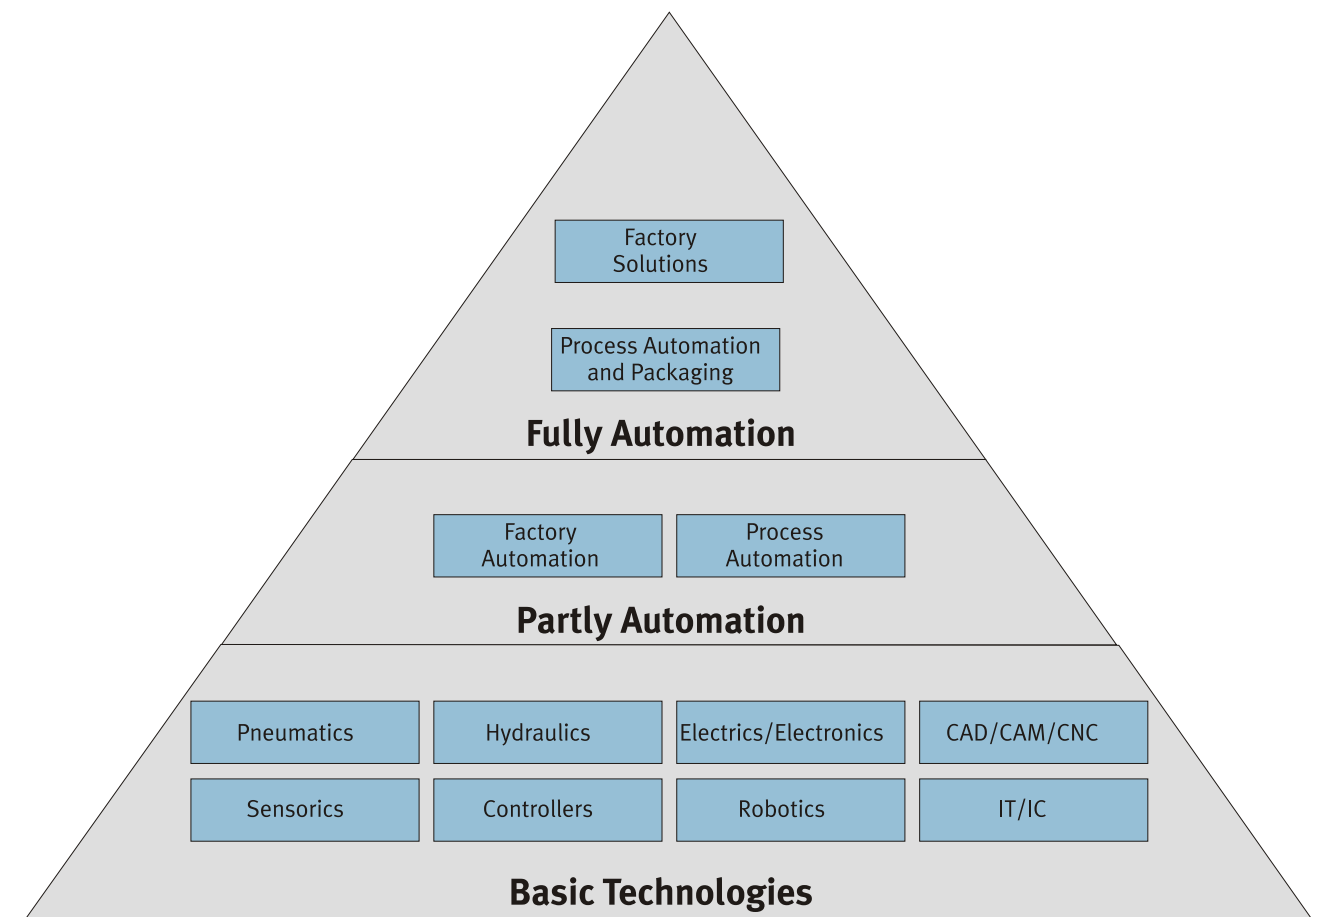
Factory Solutions

Process Automation and Packaging

Fully Automation

Factory Automation

Process Automation

Partly Automation

Pneumatics

Hydraulics

Electrics/Electronics

CAD/CAM/CNC

Sensorics

Controllers

Robotics

IT/IC

Basic Technologies